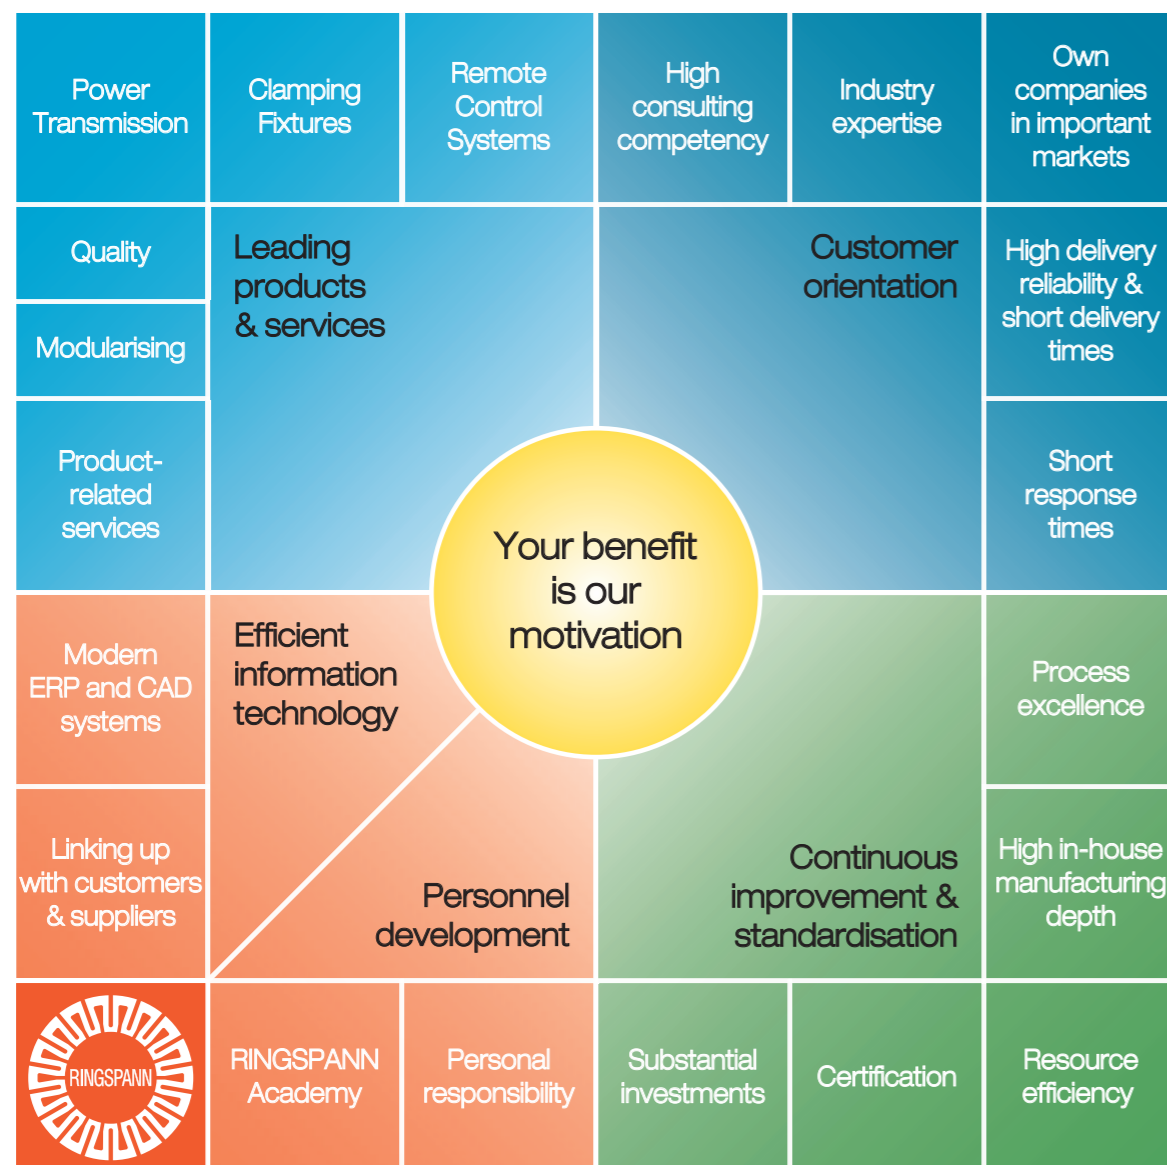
Power Transmission

Clamping Fixtures

Remote Control Systems

High consulting competency

Industry expertise

Own companies in important markets

Quality

Leading products & services

Customer orientation

High delivery reliability & short delivery times

Modularising

Product-related services

Short response times

Your benefit is our motivation

Modern ERP and CAD systems

Efficient information technology

Process excellence

Linking up with customers & suppliers

Personnel development

Continuous improvement & standardisation

High in-house manufacturing depth

RINGSPANN

RINGSPANN Academy

Personal responsibility

Substantial investments

Certification

Resource efficiency